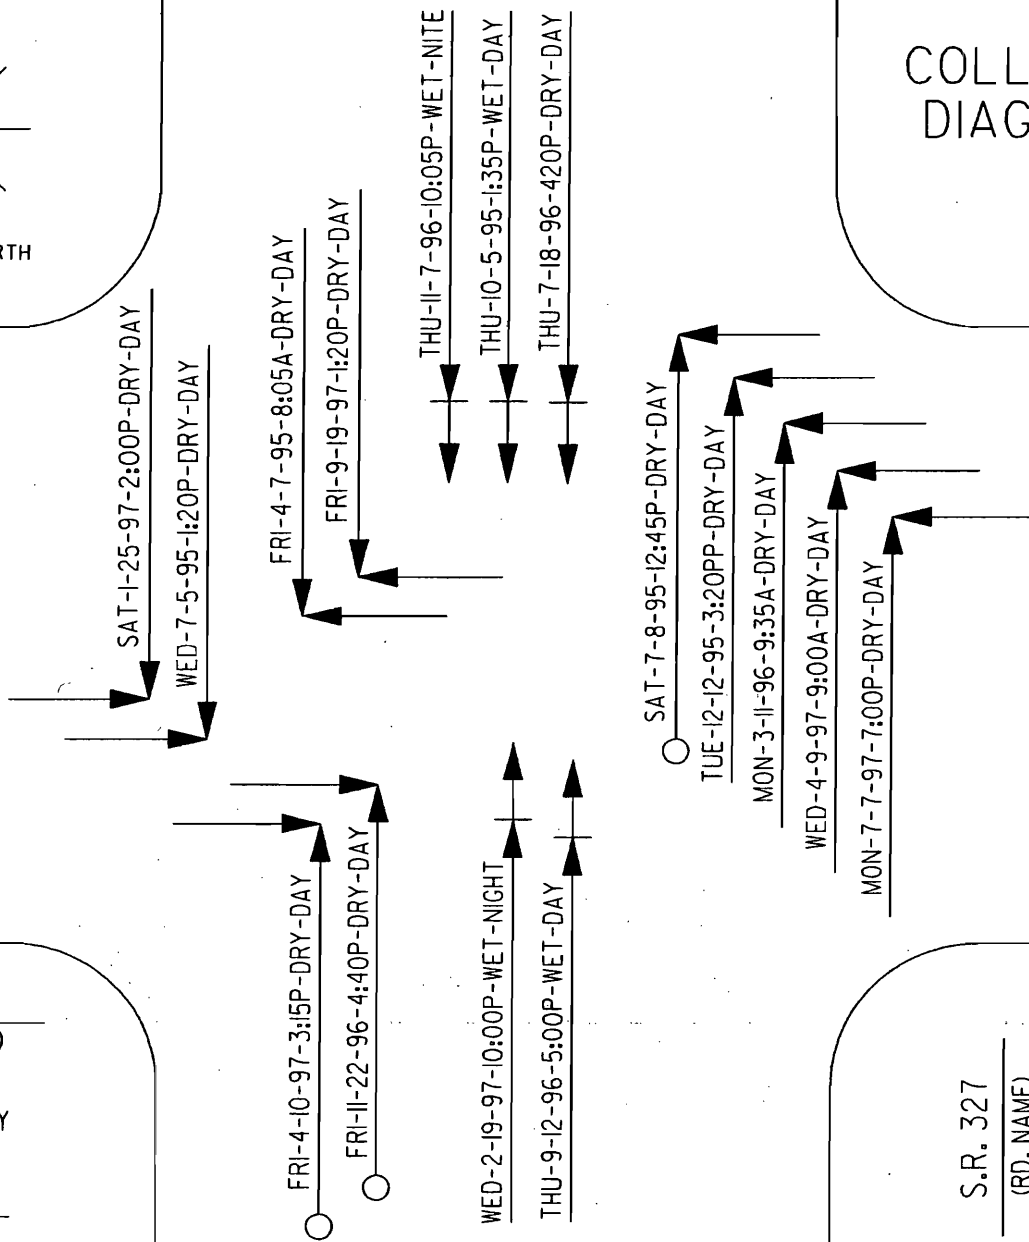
COLL
DIAG

RTH

SAT-1-25-97-2:00P-DRY-DAY
WED-7-5-95-1:20P-DRY-DAY

FRI-4-7-95-8:05A-DRY-DAY
FRI-9-19-97-1:20P-DRY-DAY

THU-11-7-96-10:05P-WET-NITE
THU-10-5-95-1:35P-WET-DAY
THU-7-18-96-420P-DRY-DAY

SAT-7-8-95-12:45P-DRY-DAY
TUE-12-12-95-3:20PP-DRY-DAY
MON-3-11-96-9:35A-DRY-DAY
WED-4-9-97-9:00A-DRY-DAY
MON-7-7-97-7:00P-DRY-DAY

FRI-4-10-97-3:15P-DRY-DAY
FRI-11-22-96-4:40P-DRY-DAY

WED-2-19-97-10:00P-WET-NIGHT
THU-9-12-96-5:00P-WET-DAY

Y

S.R. 327
(RD. NAME)